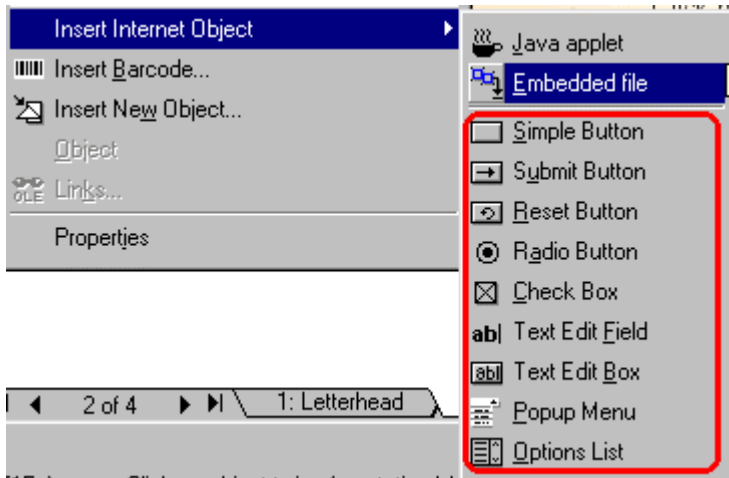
Insert Internet Object
Insert Barcode...
Insert New Object...
Object
Links...
Properties

Java applet
Embedded file
Simple Button
Submit Button
Reset Button
Radio Button
Check Box
ab| Text Edit Field
abl Text Edit Box
Popup Menu
Options List

2 of 4
1: Letterhead